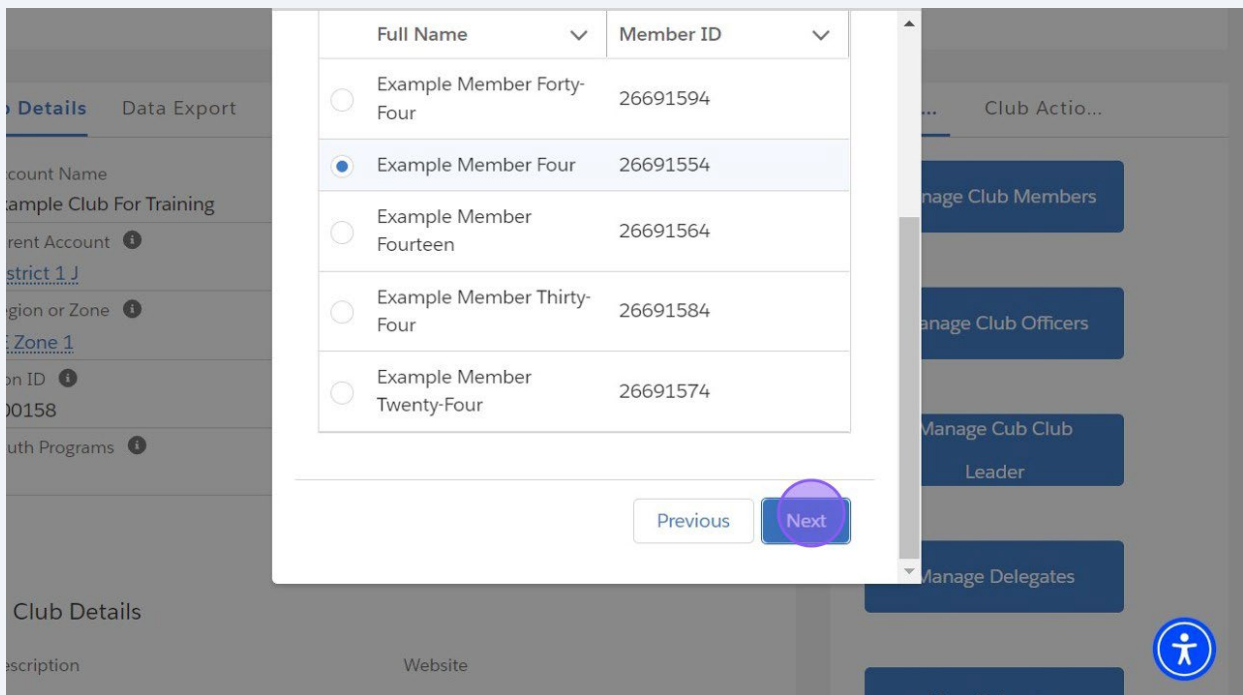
| Full Name | Member ID |
|---|---|
| Example Member Forty-Four | 26691594 |
| Example Member Four | 26691554 |
| Example Member Fourteen | 26691564 |
| Example Member Thirty-Four | 26691584 |
| Example Member Twenty-Four | 26691574 |

Previous Next

Details Data Export

count Name
ample Club For Training
rent Account
strict 1 J
gion or Zone
Zone 1
n ID
0158
uth Programs

Club Details

scription

Website

... Club Actio...

nage Club Members

anage Club Officers

Manage Cub Club Leader

Manage Delegates